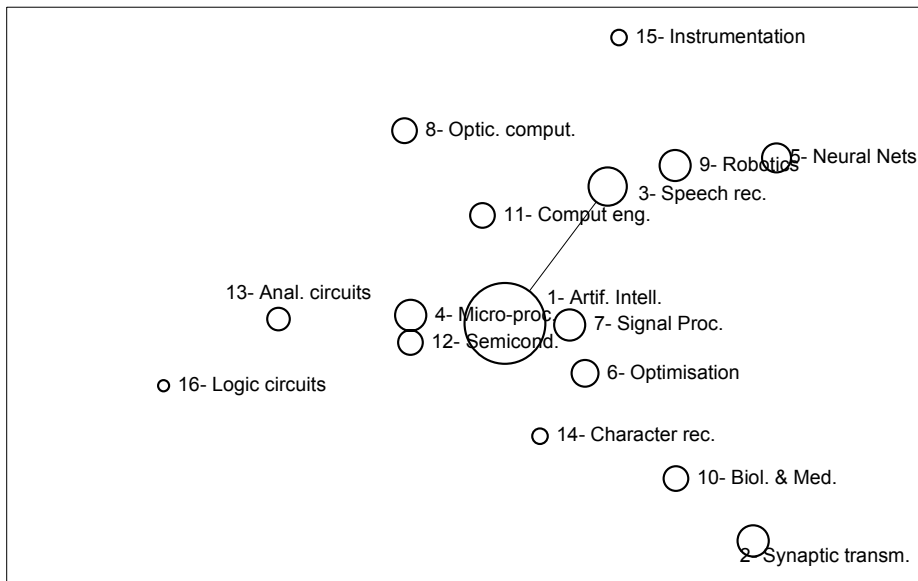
15- Instrumentation

8- Optic. comput.

9- Robotics

5- Neural Nets

3- Speech rec.

11- Comput eng.

13- Anal. circuits

1- Artif. Intell.

4- Micro-proc.

7- Signal Proc.

12- Semicond.

6- Optimisation

16- Logic circuits

14- Character rec.

10- Biol. & Med.

2- Synaptic transm.